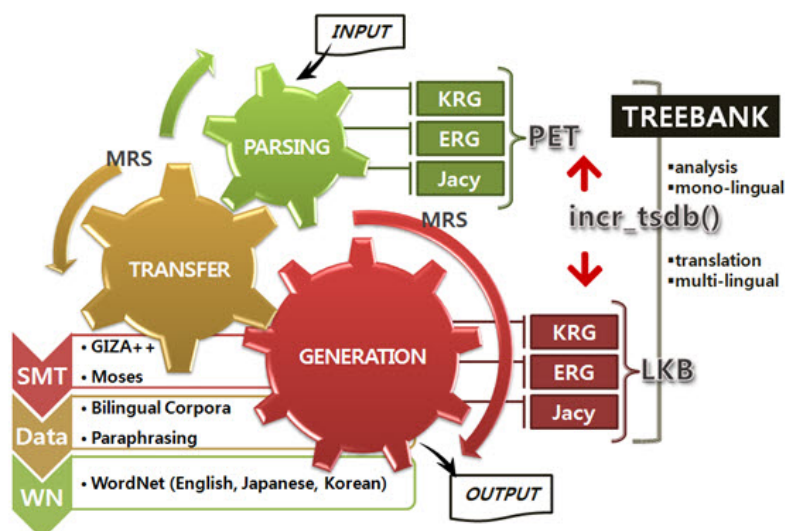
INPUT

PARSING

MRS

TRANSFER

MRS

GENERATION

KRG
ERG
Jacy

PET

TREEBANK

▪analysis
▪mono-lingual

incr_tsdb()

▪translation
▪multi-lingual

KRG
ERG
Jacy

LKB

SMT
• GIZA++
• Moses

Data
• Bilingual Corpora
• Paraphrasing

WN
• WordNet (English, Japanese, Korean)

OUTPUT